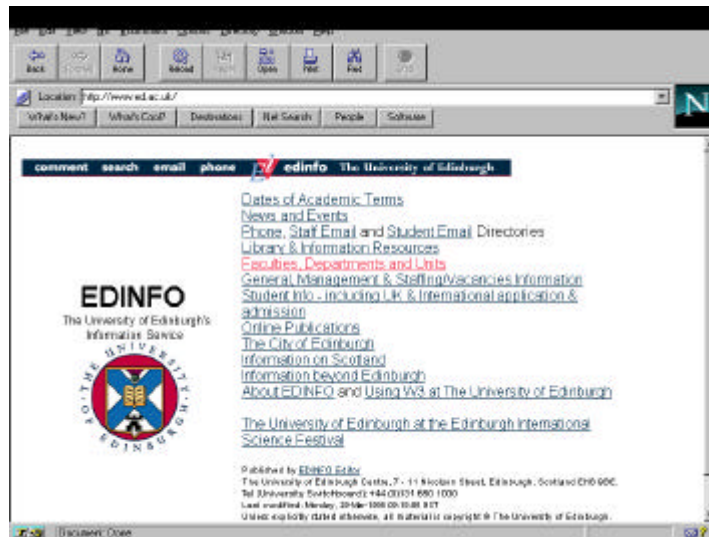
Back Forward Home Reload Images Open Print Find Stop

Location: http://www.ed.ac.uk/

What's New? What's Cool? Destinations Net Search People Software

N

comment search email phone edinfo The University of Edinburgh

EDINFO
The University of Edinburgh's Information Service

THE UNIVERSITY OF EDINBURGH

Dates of Academic Terms
News and Events
Phone, Staff Email and Student Email Directories
Library & Information Resources
Faculties, Departments and Units
General, Management & Staffing/Vacancies Information
Student Info - including UK & International application & admission
Online Publications
The City of Edinburgh
Information on Scotland
Information beyond Edinburgh
About EDINFO and Using W3 at The University of Edinburgh

The University of Edinburgh at the Edinburgh International Science Festival

Published by EDINFO Editor
The University of Edinburgh Centre, 7 - 11 Nicolson Street, Edinburgh, Scotland EH8 9BE.
Tel (University Switchboard): +44 (0)131 650 1000
Last modified: Monday, 20-Mar-1998 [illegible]
Unless explicitly stated otherwise, all material is copyright © The University of Edinburgh.

Document: Done